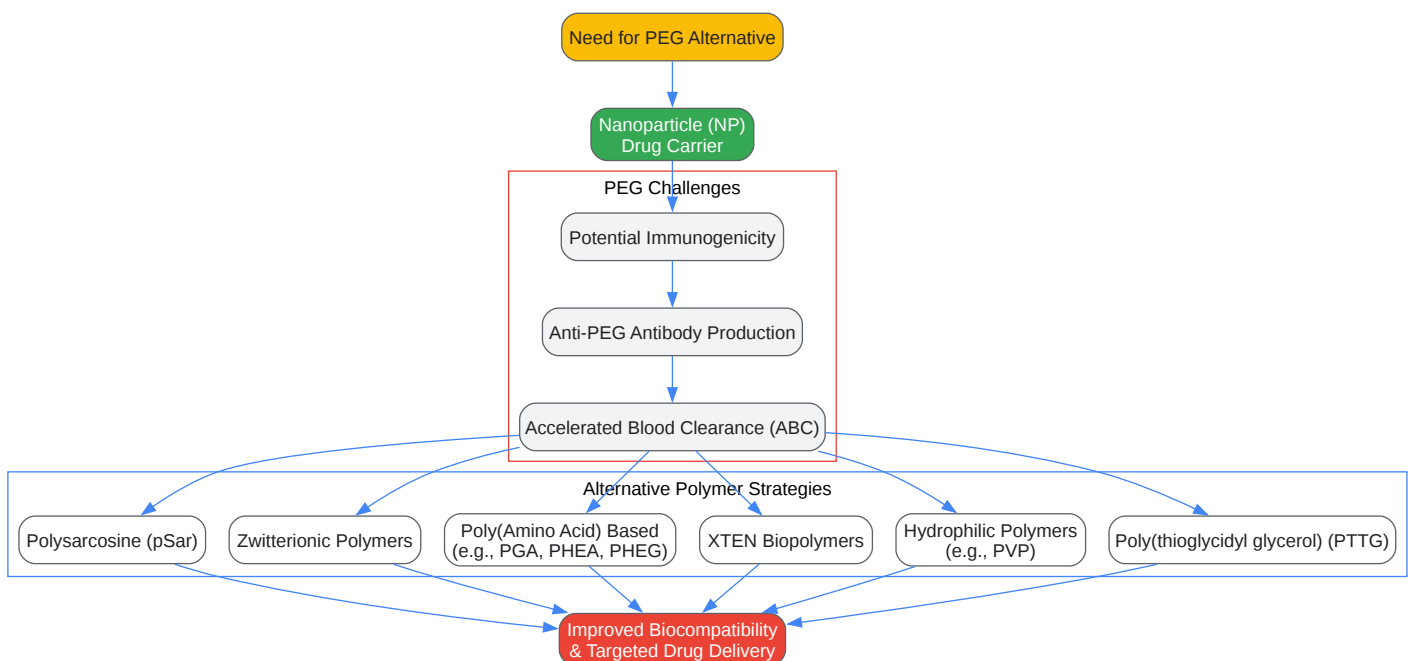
Need for PEG Alternative

Nanoparticle (NP) Drug Carrier

PEG Challenges

Potential Immunogenicity

Anti-PEG Antibody Production

Accelerated Blood Clearance (ABC)

Alternative Polymer Strategies

Polysarcosine (pSar)

Zwitterionic Polymers

Poly(Amino Acid) Based (e.g., PGA, PHEA, PHEG)

XTEN Biopolymers

Hydrophilic Polymers (e.g., PVP)

Poly(thioglycidyl glycerol) (PTTG)

Improved Biocompatibility & Targeted Drug Delivery